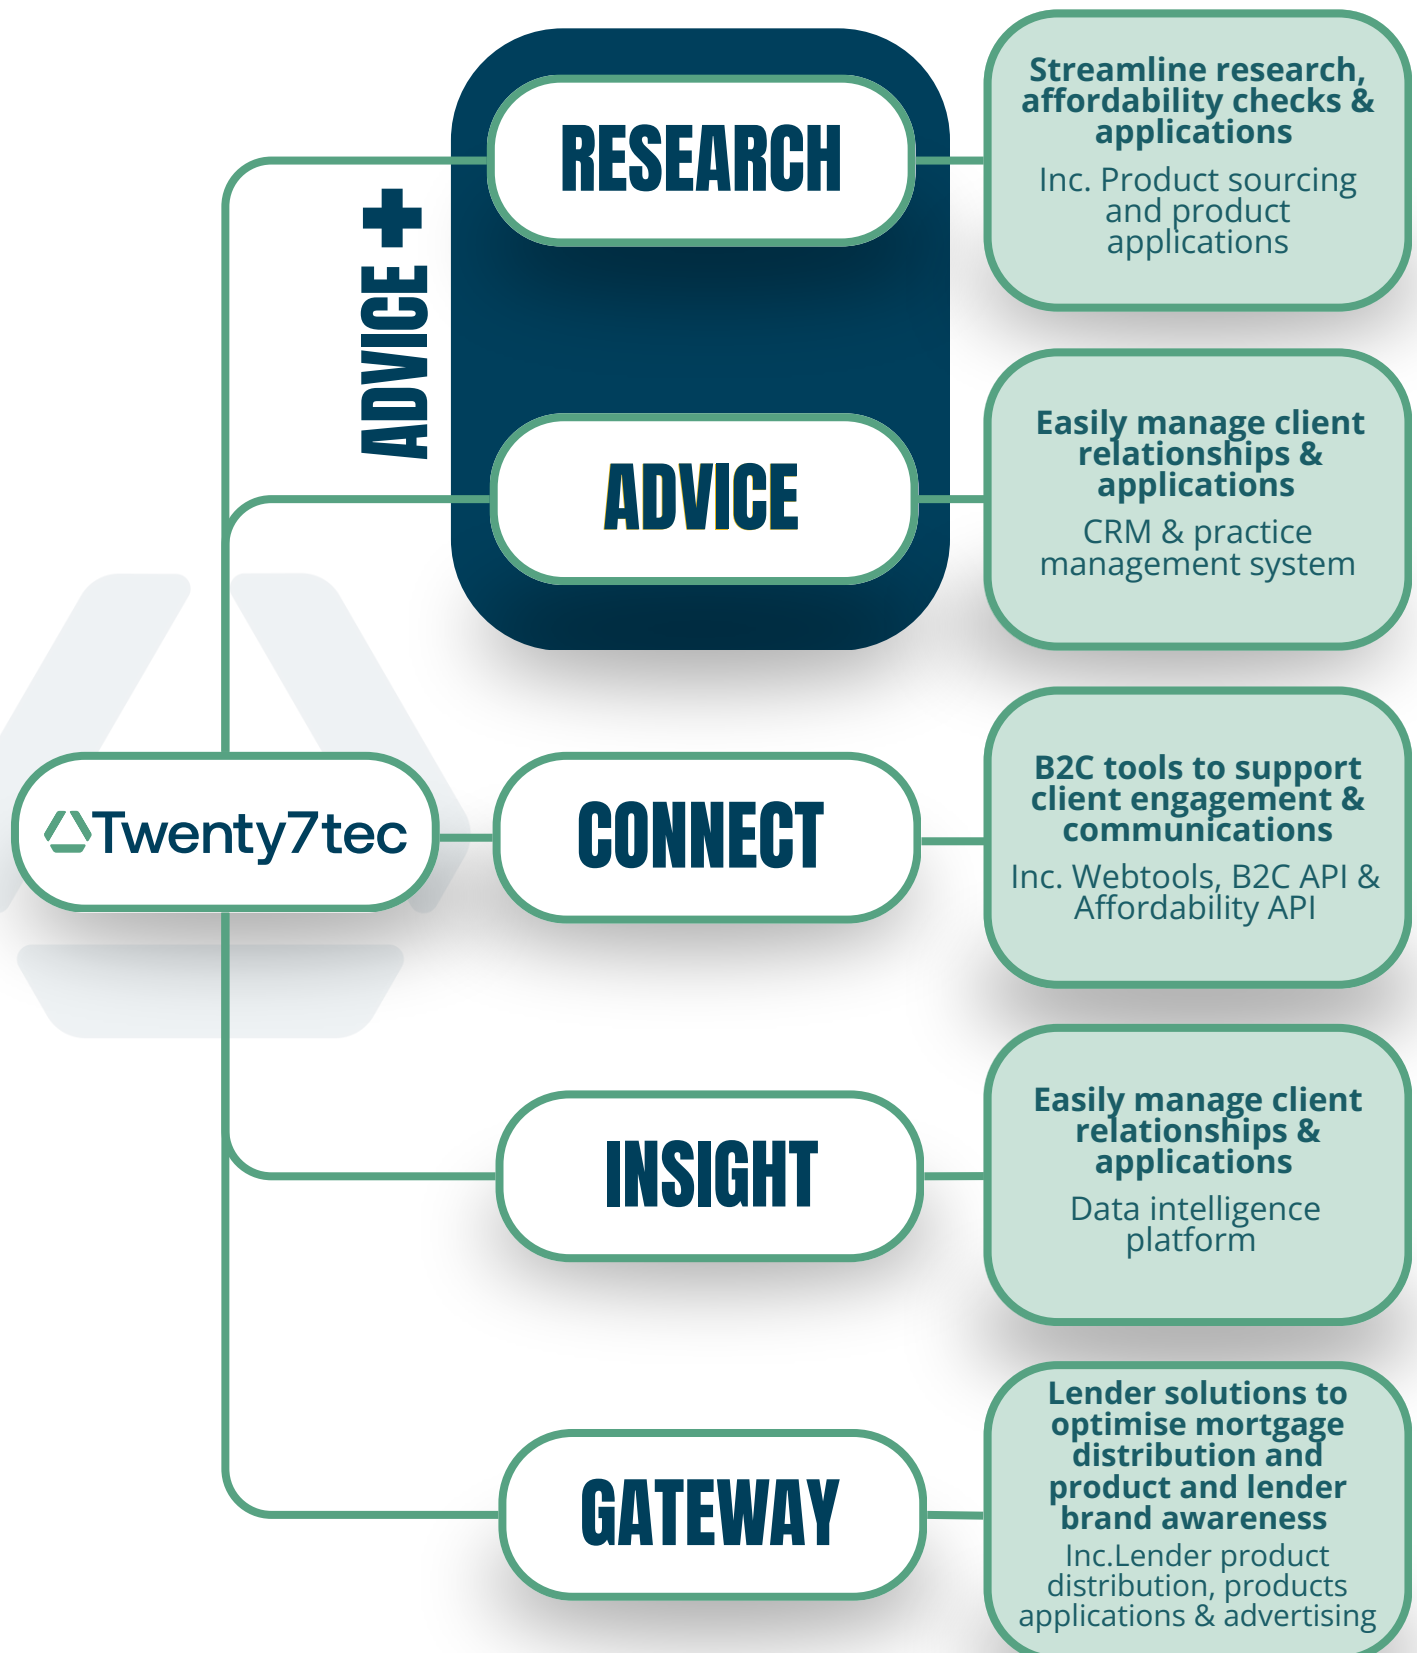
RESEARCH

Streamline research, affordability checks & applications

Inc. Product sourcing and product applications

ADVICE +

ADVICE

Easily manage client relationships & applications

CRM & practice management system

Twenty7tec

CONNECT

B2C tools to support client engagement & communications

Inc. Webtools, B2C API & Affordability API

INSIGHT

Easily manage client relationships & applications

Data intelligence platform

GATEWAY

Lender solutions to optimise mortgage distribution and product and lender brand awareness

Inc.Lender product distribution, products applications & advertising